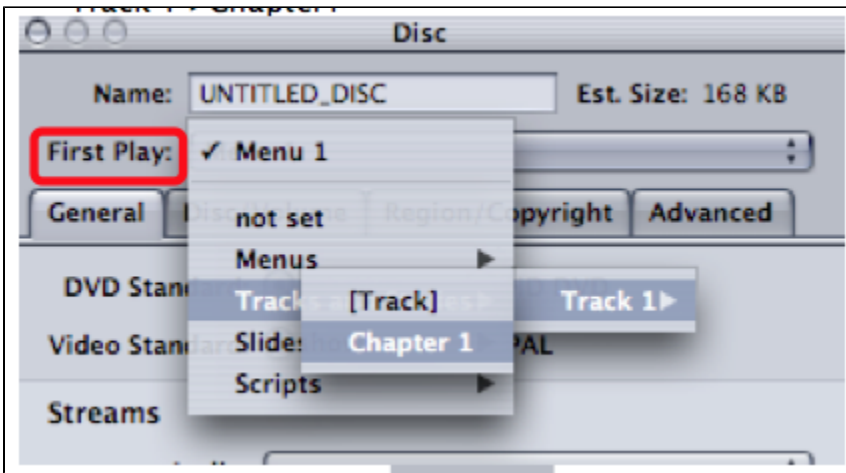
Disc

Name: UNTITLED_DISC

Est. Size: 168 KB

First Play:

✓ Menu 1

not set

Menus

Track

Slides

Scripts

[Track]

Chapter 1

Track 1

General

Disc

Region/Copyright

Advanced

DVD Stan

Video Stan

PAL

Streams